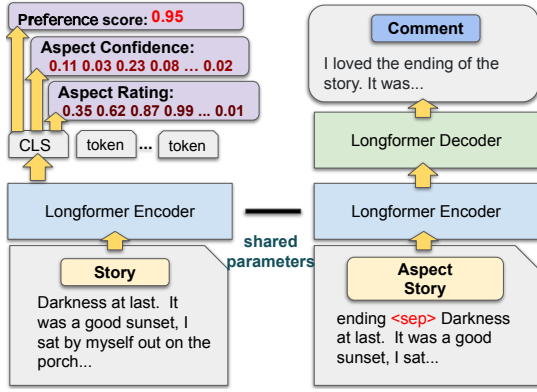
Preference score: 0.95

Aspect Confidence:
0.11 0.03 0.23 0.08 ... 0.02

Aspect Rating:
0.35 0.62 0.87 0.99 ... 0.01

CLS token ... token

Longformer Encoder

Story

Darkness at last. It was a good sunset, I sat by myself out on the porch...

shared parameters

Comment

I loved the ending of the story. It was...

Longformer Decoder

Longformer Encoder

Aspect Story

ending <sep> Darkness at last. It was a good sunset, I sat...